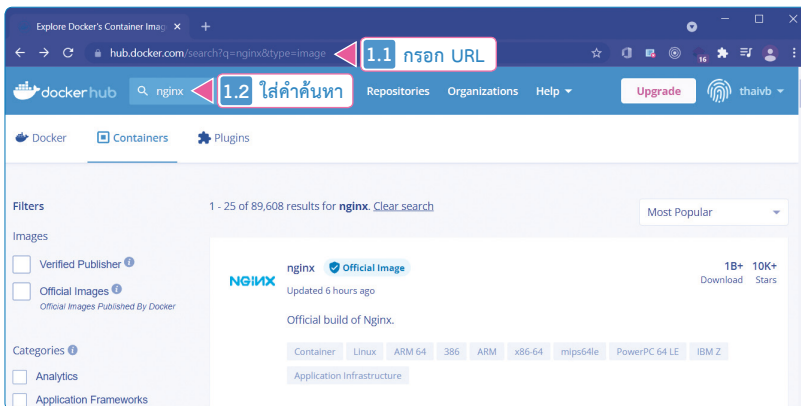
Explore Docker's Container Imag ×
+
hub.docker.com/search?q=nginx&type=image
1.1 กรอก URL
docker hub
nginx
1.2 ใส่คำค้นหา
Repositories
Organizations
Help
Upgrade
thaivb
16
Docker
Containers
Plugins
Filters
Images
Verified Publisher
Official Images
Official Images Published By Docker
Categories
Analytics
Application Frameworks
1 - 25 of 89,608 results for nginx. Clear search
Most Popular
NGINX
nginx
Official Image
Updated 6 hours ago
1B+
Download
10K+
Stars
Official build of Nginx.
Container
Linux
ARM 64
386
ARM
x86-64
mips64le
PowerPC 64 LE
IBM Z
Application Infrastructure